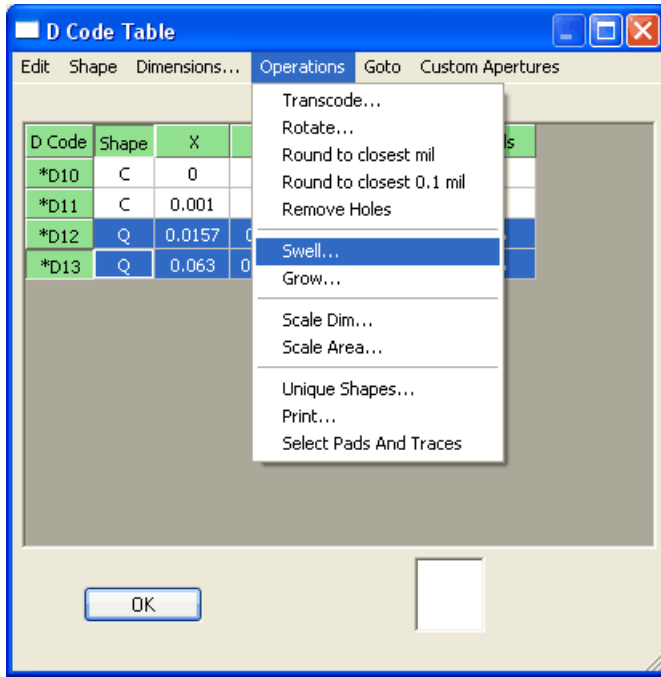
D Code Table

Edit Shape Dimensions... Operations Goto Custom Apertures

| D Code | Shape | X | | ls |
|---|---|---|---|---|
| *D10 | C | 0 | | |
| *D11 | C | 0.001 | | |
| *D12 | Q | 0.0157 | 0 | |
| *D13 | Q | 0.063 | 0 | |

Transcode...
Rotate...
Round to closest mil
Round to closest 0.1 mil
Remove Holes

Swell...
Grow...

Scale Dim...
Scale Area...

Unique Shapes...
Print...
Select Pads And Traces

OK